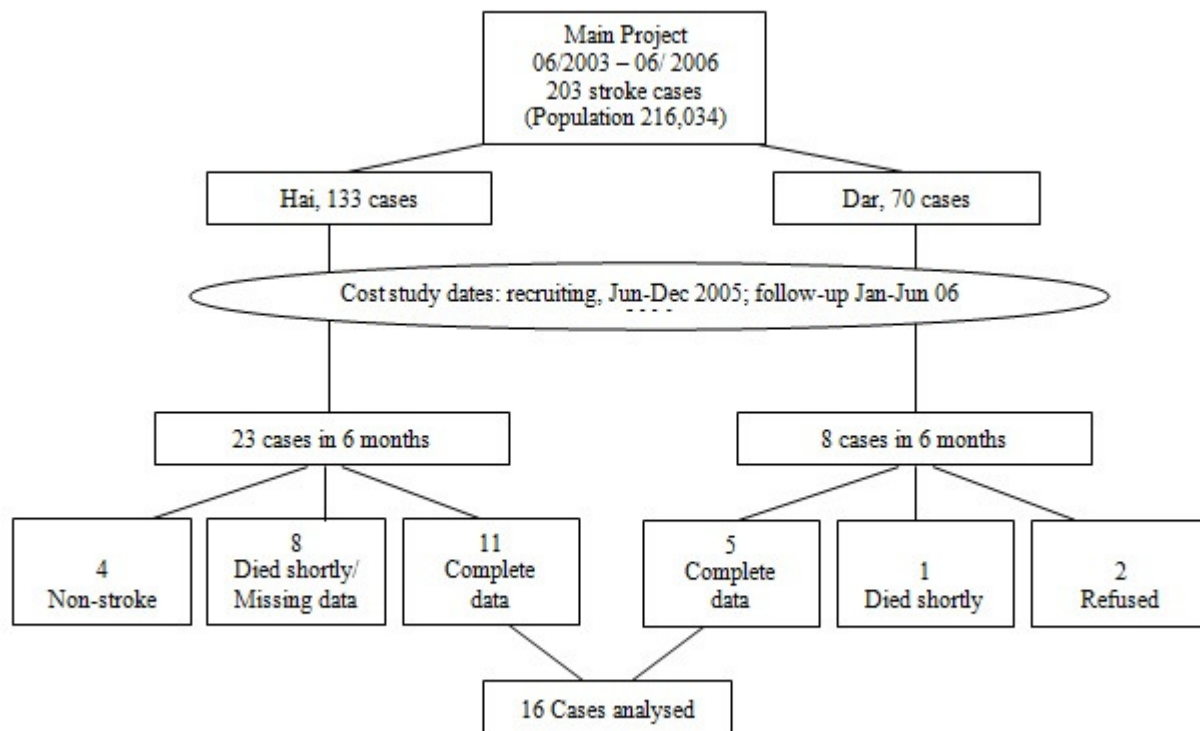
Main Project
06/2003 – 06/ 2006
203 stroke cases
(Population 216,034)

Hai, 133 cases

Dar, 70 cases

Cost study dates: recruiting, Jun-Dec 2005; follow-up Jan-Jun 06

23 cases in 6 months

8 cases in 6 months

4
Non-stroke

8
Died shortly/
Missing data

11
Complete
data

5
Complete
data

1
Died shortly

2
Refused

16 Cases analysed